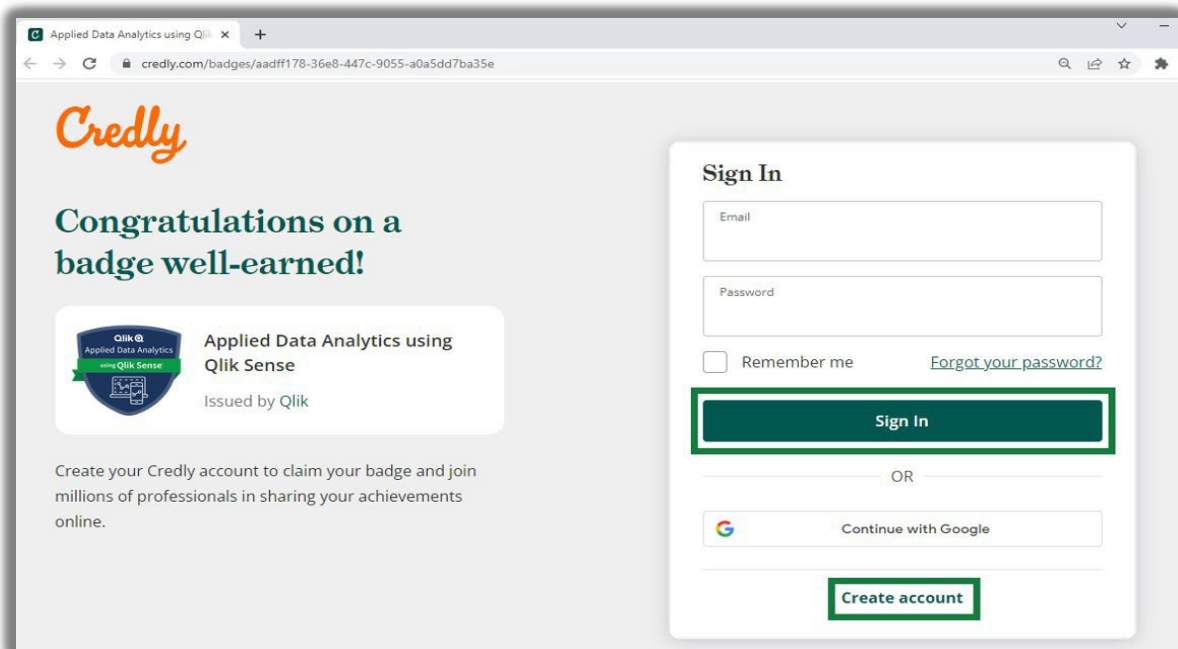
Applied Data Analytics using Qlik ×
+
credly.com/badges/aadff178-36e8-447c-9055-a0a5dd7ba35e

Credly

Congratulations on a badge well-earned!

Qlik
Applied Data Analytics
using Qlik Sense

Applied Data Analytics using Qlik Sense
Issued by Qlik

Create your Credly account to claim your badge and join millions of professionals in sharing your achievements online.

Sign In
Email
Password
Remember me
Forgot your password?
Sign In
OR
Continue with Google
Create account